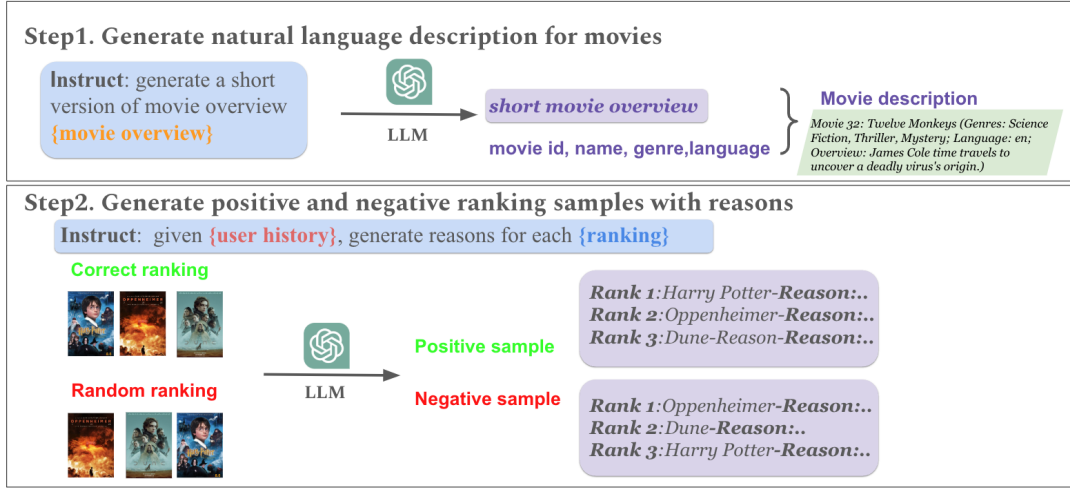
Step1. Generate natural language description for movies

Instruct: generate a short version of movie overview {movie overview}

LLM

short movie overview

movie id, name, genre,language

Movie description

Movie 32: Twelve Monkeys (Genres: Science Fiction, Thriller, Mystery; Language: en; Overview: James Cole time travels to uncover a deadly virus's origin.)

Step2. Generate positive and negative ranking samples with reasons

Instruct: given {user history}, generate reasons for each {ranking}

Correct ranking

Random ranking

LLM

Positive sample

Negative sample

Rank 1:Harry Potter-Reason:..
Rank 2:Oppenheimer-Reason:..
Rank 3:Dune-Reason-Reason:..

Rank 1:Oppenheimer-Reason:..
Rank 2:Dune-Reason:..
Rank 3:Harry Potter-Reason:..